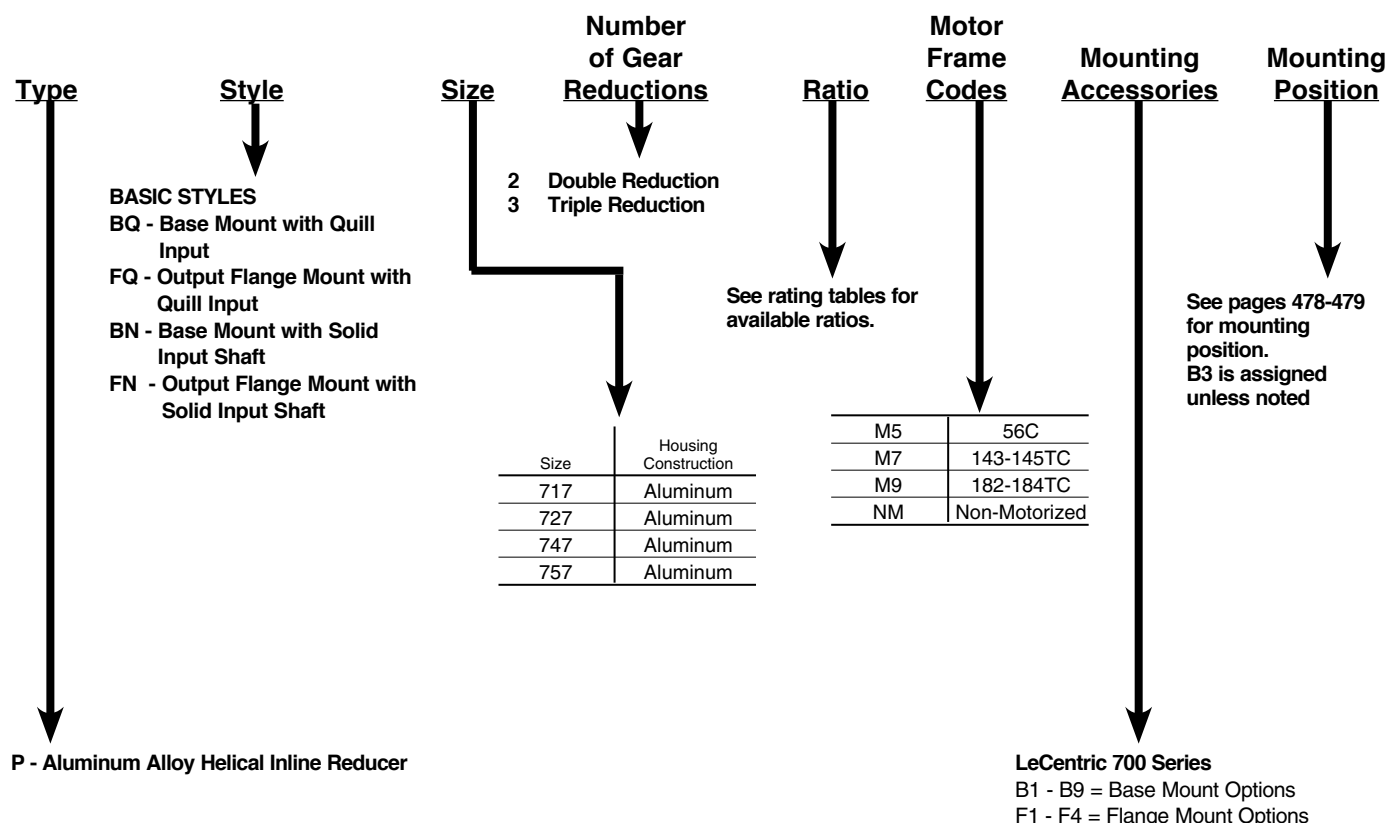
Type

Style

Size

Number of Gear Reductions

Ratio

Motor Frame Codes

Mounting Accessories

Mounting Position

BASIC STYLES
BQ - Base Mount with Quill Input
FQ - Output Flange Mount with Quill Input
BN - Base Mount with Solid Input Shaft
FN - Output Flange Mount with Solid Input Shaft

2 Double Reduction
3 Triple Reduction

See rating tables for available ratios.

See pages 478-479 for mounting position.
B3 is assigned unless noted

| Size | Housing Construction |
|---|---|
| 717 | Aluminum |
| 727 | Aluminum |
| 747 | Aluminum |
| 757 | Aluminum |

| M5 | 56C |
|---|---|
| M7 | 143-145TC |
| M9 | 182-184TC |
| NM | Non-Motorized |

P - Aluminum Alloy Helical Inline Reducer

LeCentric 700 Series
B1 - B9 = Base Mount Options
F1 - F4 = Flange Mount Options